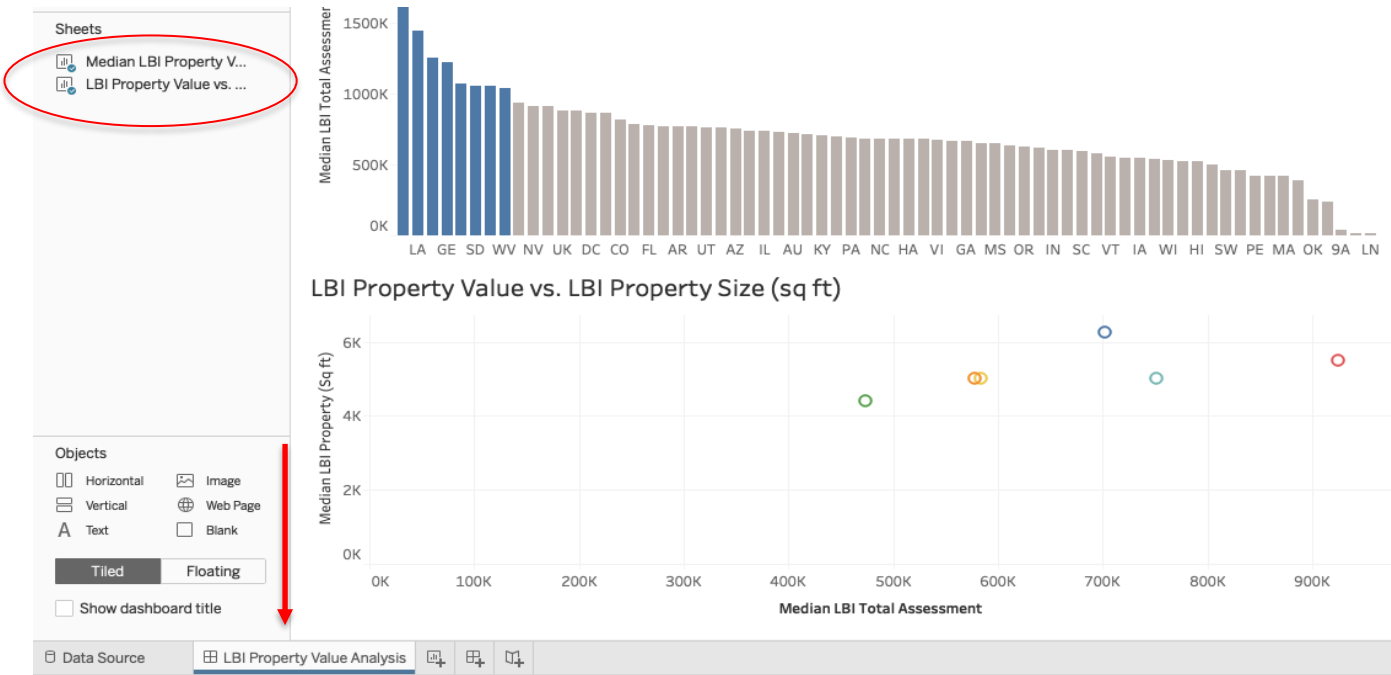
Sheets

Median LBI Property V...

LBI Property Value vs. ...

Median LBI Total Assessmen

1500K

1000K

500K

0K

LA GE SD WV NV UK DC CO FL AR UT AZ IL AU KY PA NC HA VI GA MS OR IN SC VT IA WI HI SW PE MA OK 9A LN

LBI Property Value vs. LBI Property Size (sq ft)

Median LBI Property (Sq ft)

6K

4K

2K

0K

0K 100K 200K 300K 400K 500K 600K 700K 800K 900K

Median LBI Total Assessment

Objects

Horizontal

Image

Vertical

Web Page

Text

Blank

Tiled

Floating

Show dashboard title

Data Source

LBI Property Value Analysis